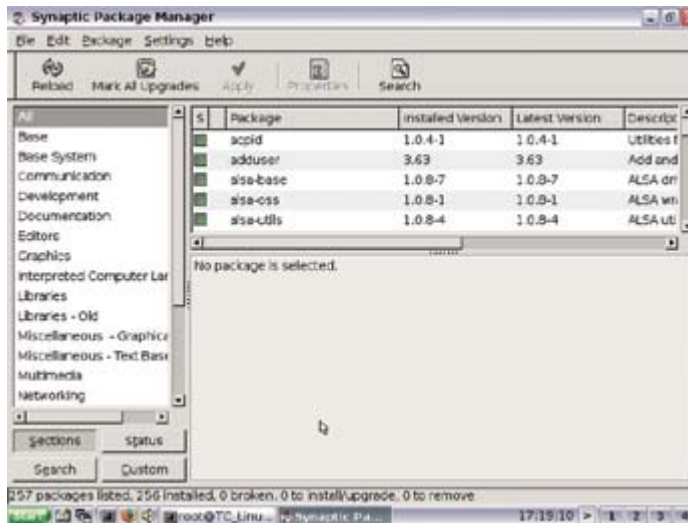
Synaptic Package Manager

File Edit Package Settings Help

Reload Mark All Upgrades Apply Properties Search

All
Base
Base System
Communication
Development
Documentation
Editors
Graphics
Interpreted Computer Lan
Libraries
Libraries - Old
Miscellaneous - Graphica
Miscellaneous - Text Base
Multimedia
Networking

| S | Package | Installed Version | Latest Version | Descrip |
|---|---|---|---|---|
| | acpid | 1.0.4-1 | 1.0.4-1 | Utilities f |
| | adduser | 3.63 | 3.63 | Add and |
| | alsa-base | 1.0.8-7 | 1.0.8-7 | ALSA dri |
| | alsa-oss | 1.0.8-1 | 1.0.8-1 | ALSA wr |
| | alsa-utils | 1.0.8-4 | 1.0.8-4 | ALSA uti |

No package is selected.

Sections Status
Search Custom

257 packages listed, 256 installed, 0 broken. 0 to install/upgrade, 0 to remove

Start root@TC_Linu... Synaptic Pa... 17:19:10 1 2 3 4